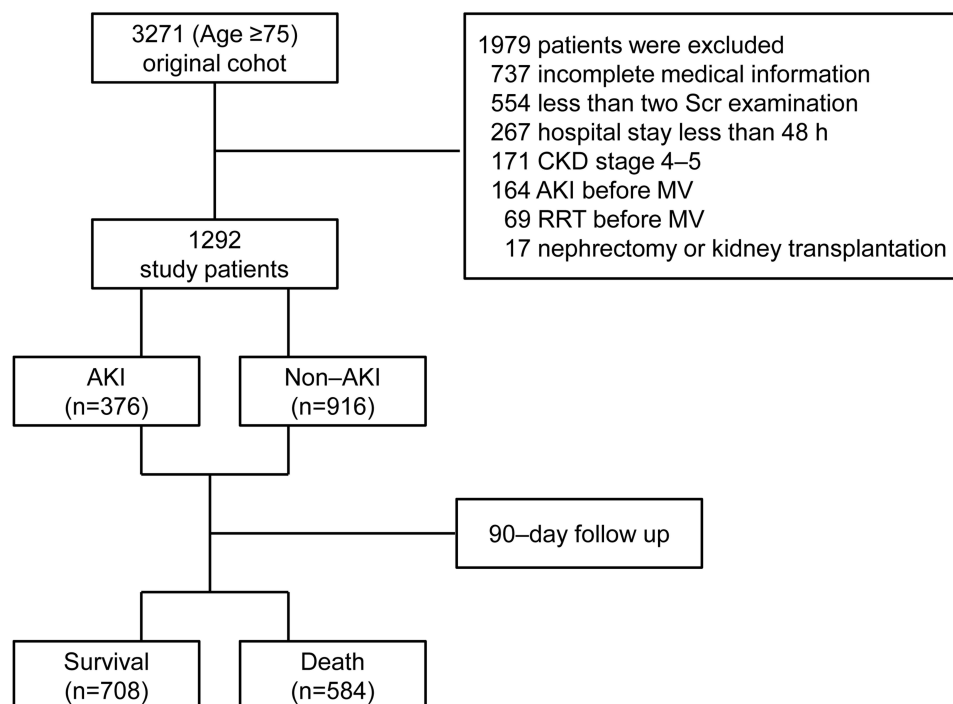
3271 (Age ≥75)
original cohot

1979 patients were excluded
737 incomplete medical information
554 less than two Scr examination
267 hospital stay less than 48 h
171 CKD stage 4–5
164 AKI before MV
69 RRT before MV
17 nephrectomy or kidney transplantation

1292
study patients

AKI
(n=376)

Non–AKI
(n=916)

90–day follow up

Survival
(n=708)

Death
(n=584)